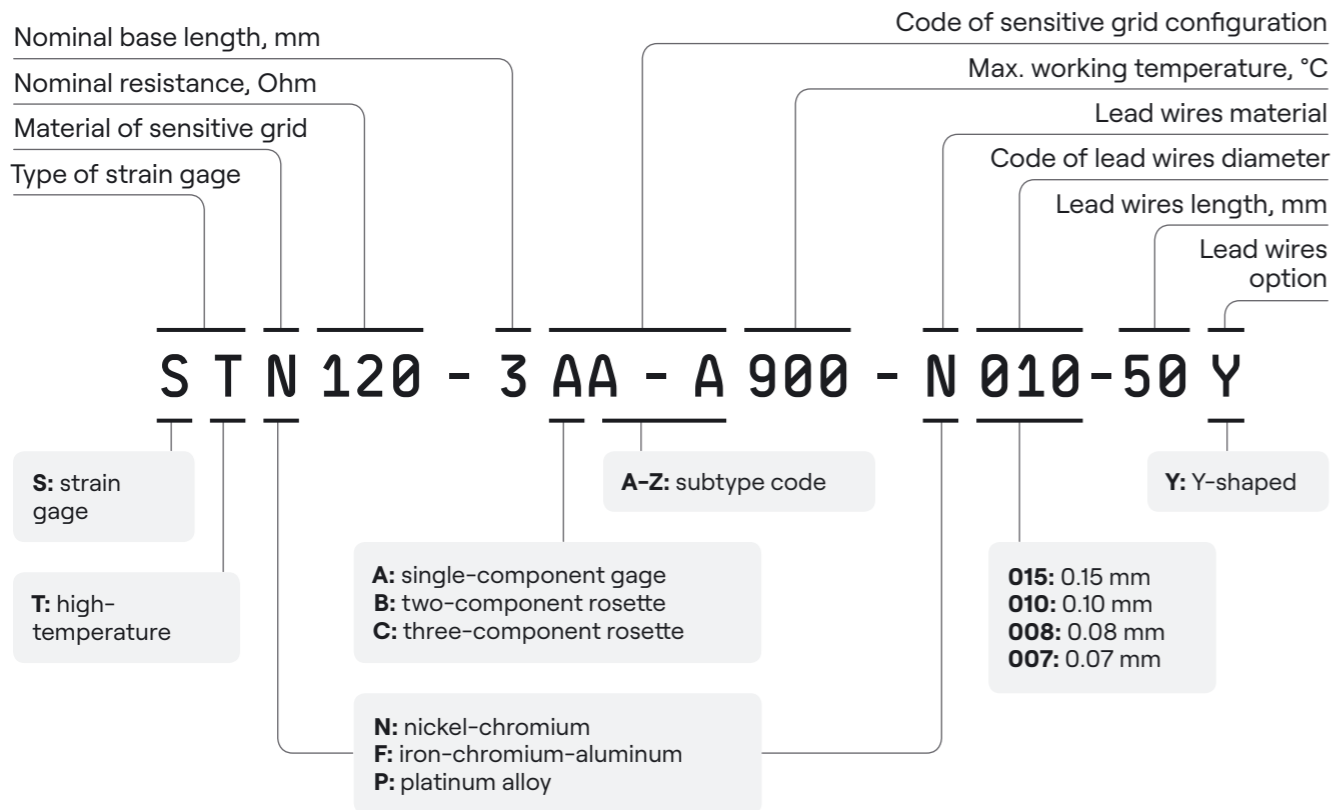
Nominal base length, mm

Nominal resistance, Ohm

Material of sensitive grid

Type of strain gage

Code of sensitive grid configuration

Max. working temperature, °C

Lead wires material

Code of lead wires diameter

Lead wires length, mm

Lead wires option

S T N 120 - 3 AA - A 900 - N 010-50 Y

**S:** strain gage

**T:** high-temperature

**A–Z:** subtype code

**A:** single-component gage
**B:** two-component rosette
**C:** three-component rosette

**N:** nickel-chromium
**F:** iron-chromium-aluminum
**P:** platinum alloy

**015:** 0.15 mm
**010:** 0.10 mm
**008:** 0.08 mm
**007:** 0.07 mm

**Y:** Y-shaped